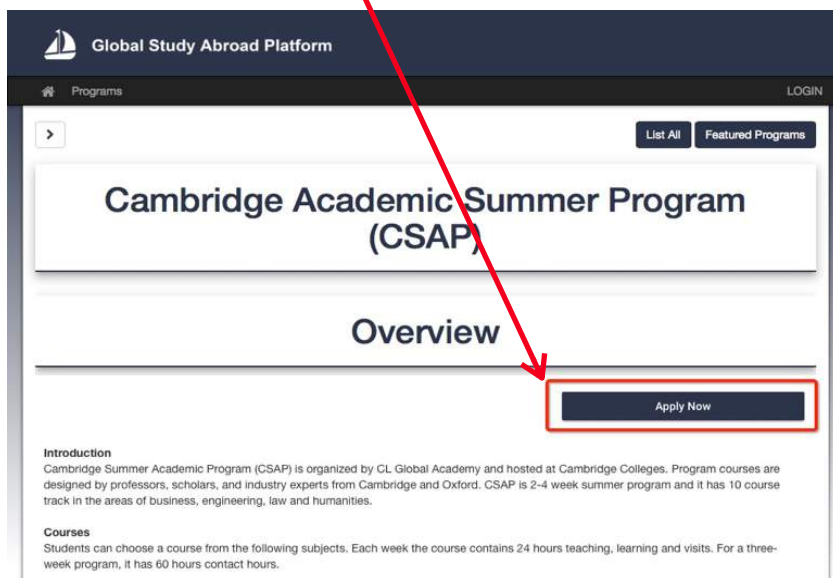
Global Study Abroad Platform

Programs

LOGIN

>

List All

Featured Programs

Cambridge Academic Summer Program (CSAP)

Overview

Apply Now

Introduction
Cambridge Summer Academic Program (CSAP) is organized by CL Global Academy and hosted at Cambridge Colleges. Program courses are designed by professors, scholars, and industry experts from Cambridge and Oxford. CSAP is 2-4 week summer program and it has 10 course track in the areas of business, engineering, law and humanities.

Courses
Students can choose a course from the following subjects. Each week the course contains 24 hours teaching, learning and visits. For a three-week program, it has 60 hours contact hours.